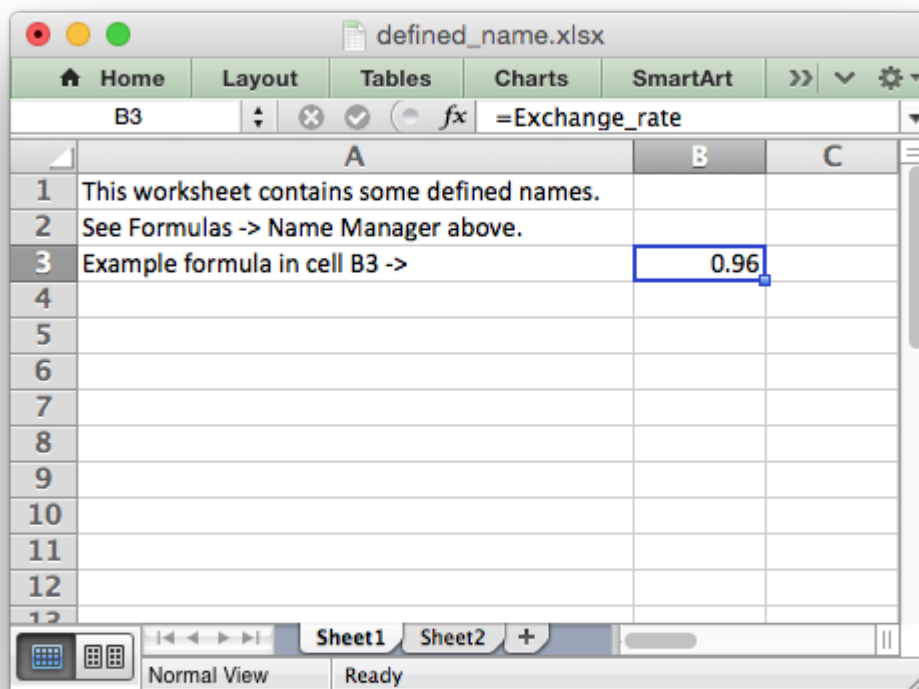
defined_name.xlsx

Home | Layout | Tables | Charts | SmartArt

B3 | $fx$ | =Exchange_rate

| | A | B | C |
|---|---|---|---|
| 1 | This worksheet contains some defined names. | | |
| 2 | See Formulas -> Name Manager above. | | |
| 3 | Example formula in cell B3 -> | 0.96 | |
| 4 | | | |
| 5 | | | |
| 6 | | | |
| 7 | | | |
| 8 | | | |
| 9 | | | |
| 10 | | | |
| 11 | | | |
| 12 | | | |

Sheet1 | Sheet2 | +

Normal View | Ready